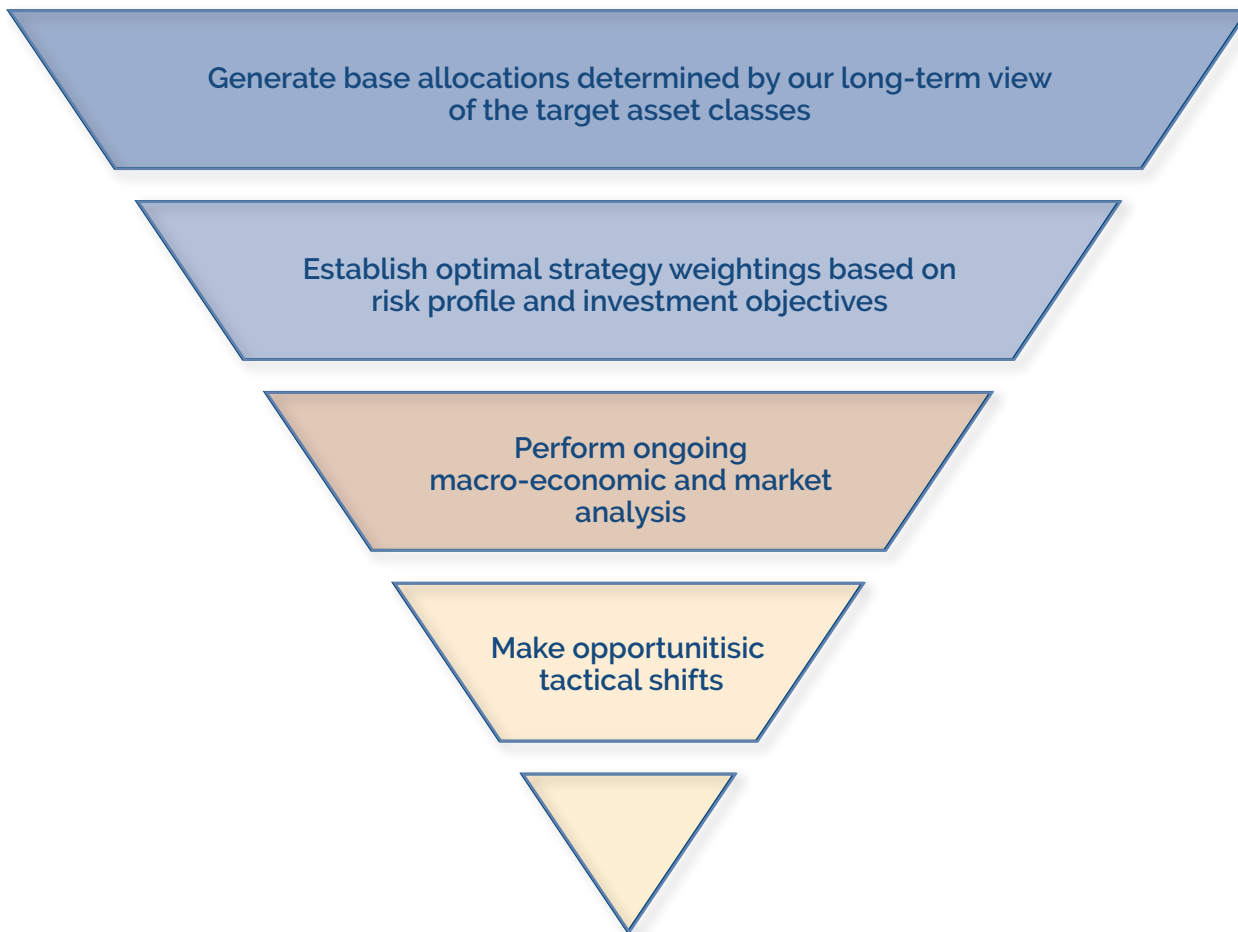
Generate base allocations determined by our long-term view of the target asset classes

Establish optimal strategy weightings based on risk profile and investment objectives

Perform ongoing macro-economic and market analysis

Make opportunitisic tactical shifts